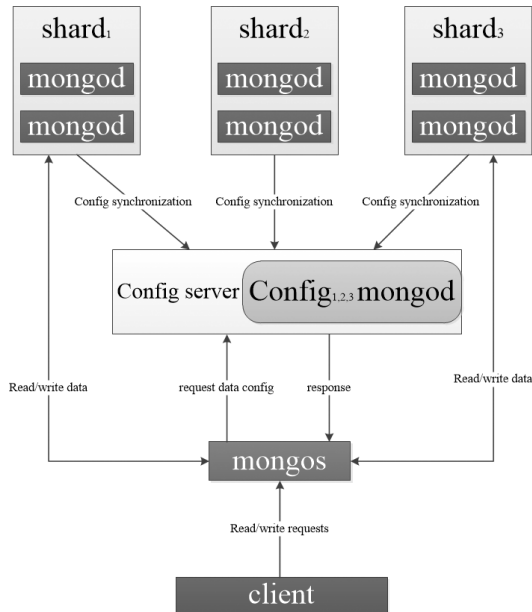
shard$_1$

mongod

mongod

shard$_2$

mongod

mongod

shard$_3$

mongod

mongod

Config synchronization

Config synchronization

Config synchronization

Config server

Config$_{1,2,3}$ mongod

Read/write data

request data config

response

Read/write data

mongos

Read/write requests

client